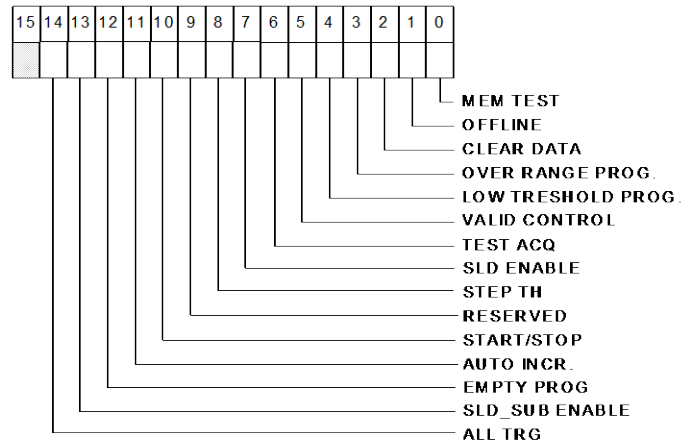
| 15 | 14 | 13 | 12 | 11 | 10 | 9 | 8 | 7 | 6 | 5 | 4 | 3 | 2 | 1 | 0 |
|---|---|---|---|---|---|---|---|---|---|---|---|---|---|---|---|
| | | | | | | | | | | | | | | | |

MEM TEST
OFFLINE
CLEAR DATA
OVER RANGE PROG.
LOW TRESHOLD PROG.
VALID CONTROL
TEST ACQ
SLD ENABLE
STEP TH
RESERVED
START/STOP
AUTO INCR.
EMPTY PROG
SLD_SUB ENABLE
ALL TRG